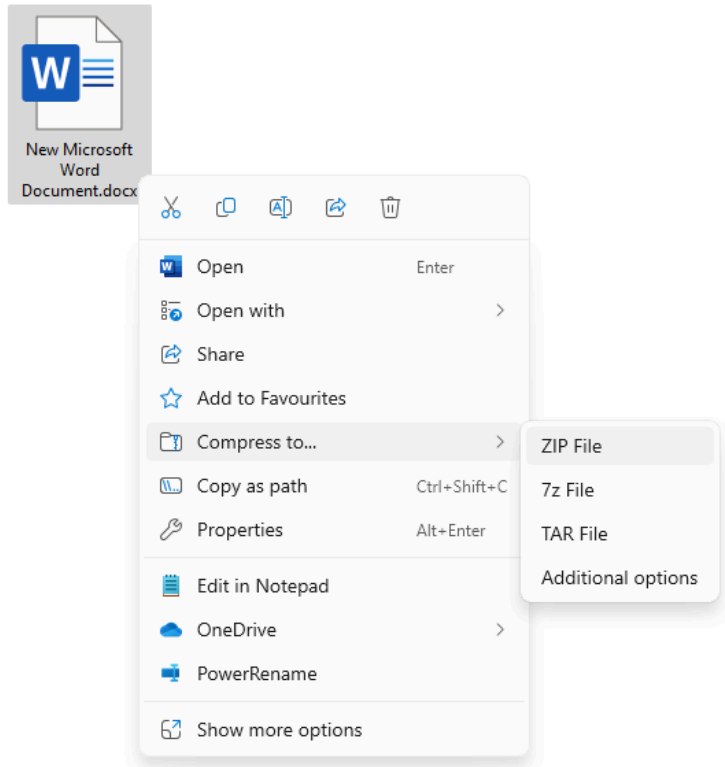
New Microsoft Word Document.docx

Open Enter
Open with
Share
Add to Favourites
Compress to...
Copy as path Ctrl+Shift+C
Properties Alt+Enter
Edit in Notepad
OneDrive
PowerRename
Show more options

ZIP File
7z File
TAR File
Additional options